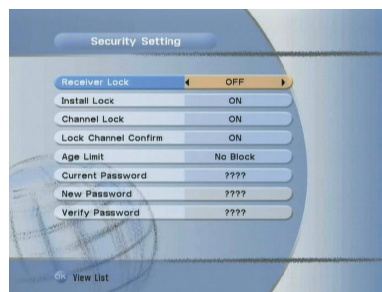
Security Setting

| | |
|---|---|
| Receiver Lock | OFF |
| Install Lock | ON |
| Channel Lock | ON |
| Lock Channel Confirm | ON |
| Age Limit | No Block |
| Current Password | ???? |
| New Password | ???? |
| Verify Password | ???? |

OK View List